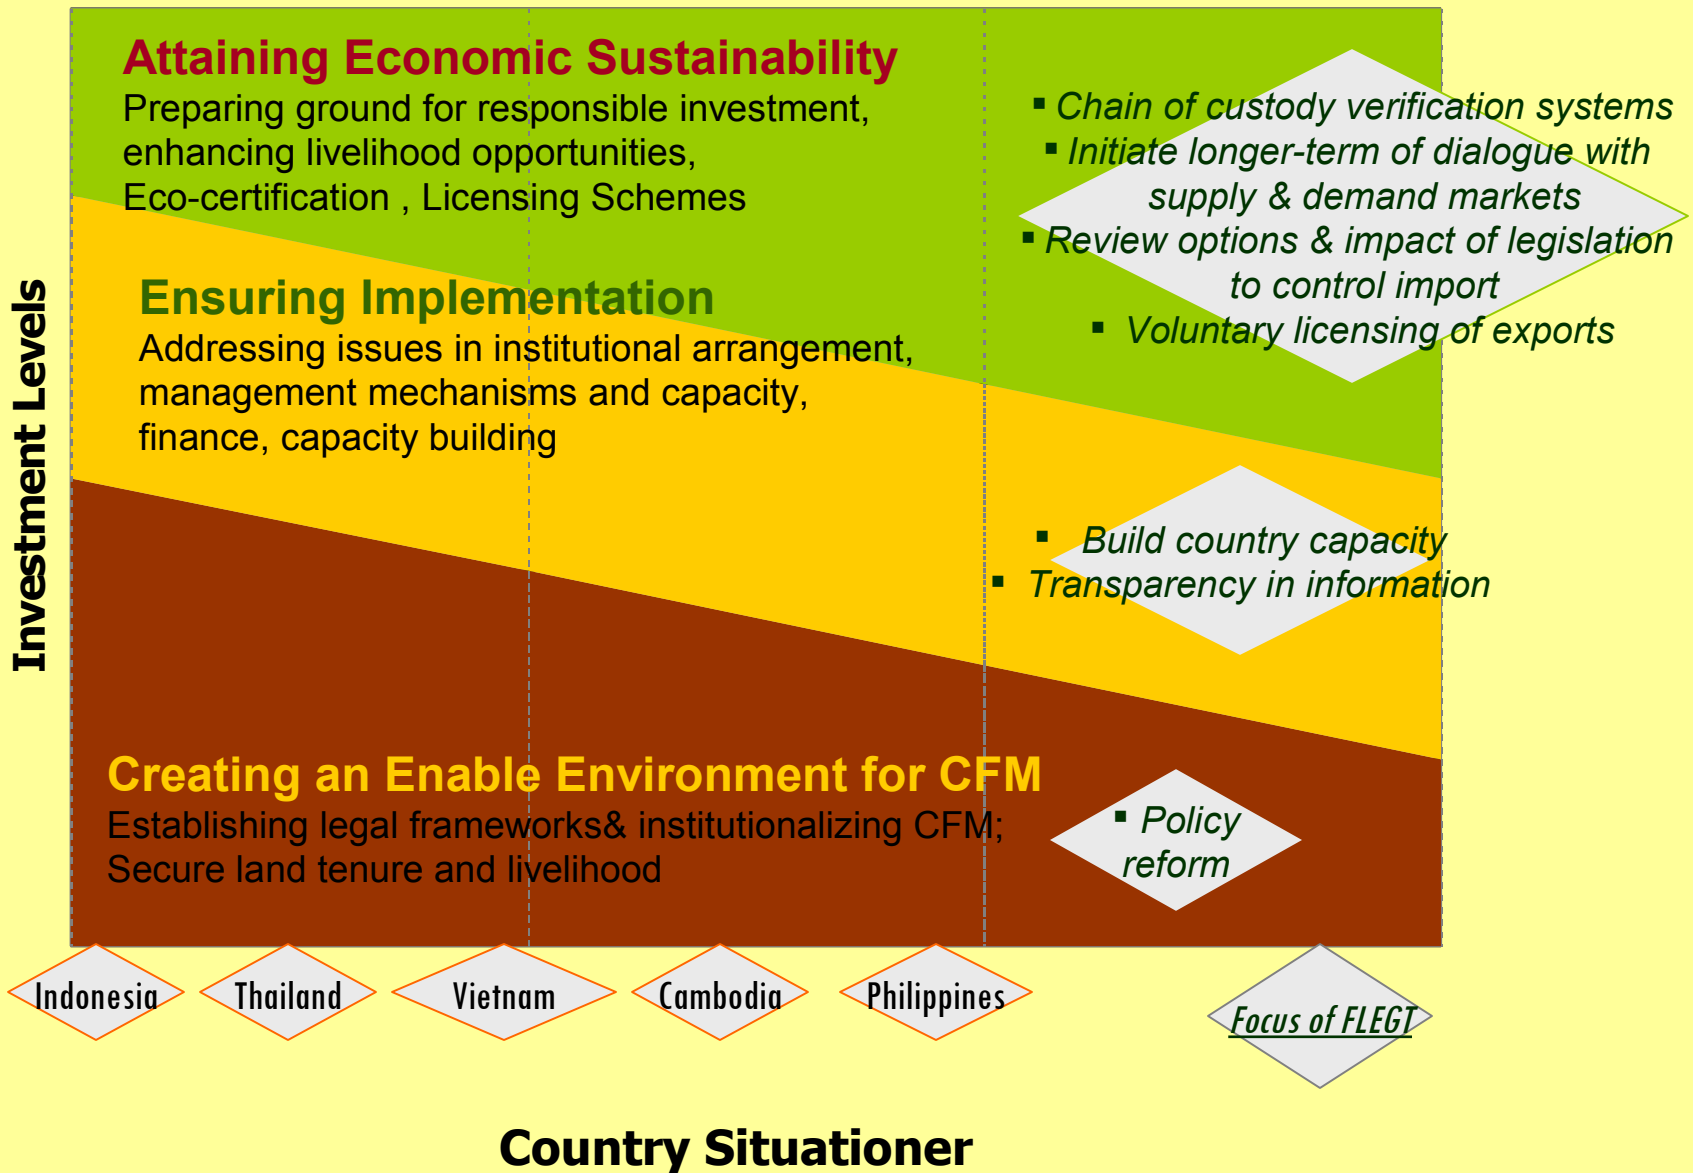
Investment Levels

Attaining Economic Sustainability
Preparing ground for responsible investment, enhancing livelihood opportunities, Eco-certification , Licensing Schemes

▪ Chain of custody verification systems
▪ Initiate longer-term of dialogue with supply & demand markets
▪ Review options & impact of legislation to control import
▪ Voluntary licensing of exports

Ensuring Implementation
Addressing issues in institutional arrangement, management mechanisms and capacity, finance, capacity building

▪ Build country capacity
▪ Transparency in information

Creating an Enable Environment for CFM
Establishing legal frameworks& institutionalizing CFM; Secure land tenure and livelihood

▪ Policy reform

Indonesia
Thailand
Vietnam
Cambodia
Philippines
Focus of FLEGT

Country Situationer